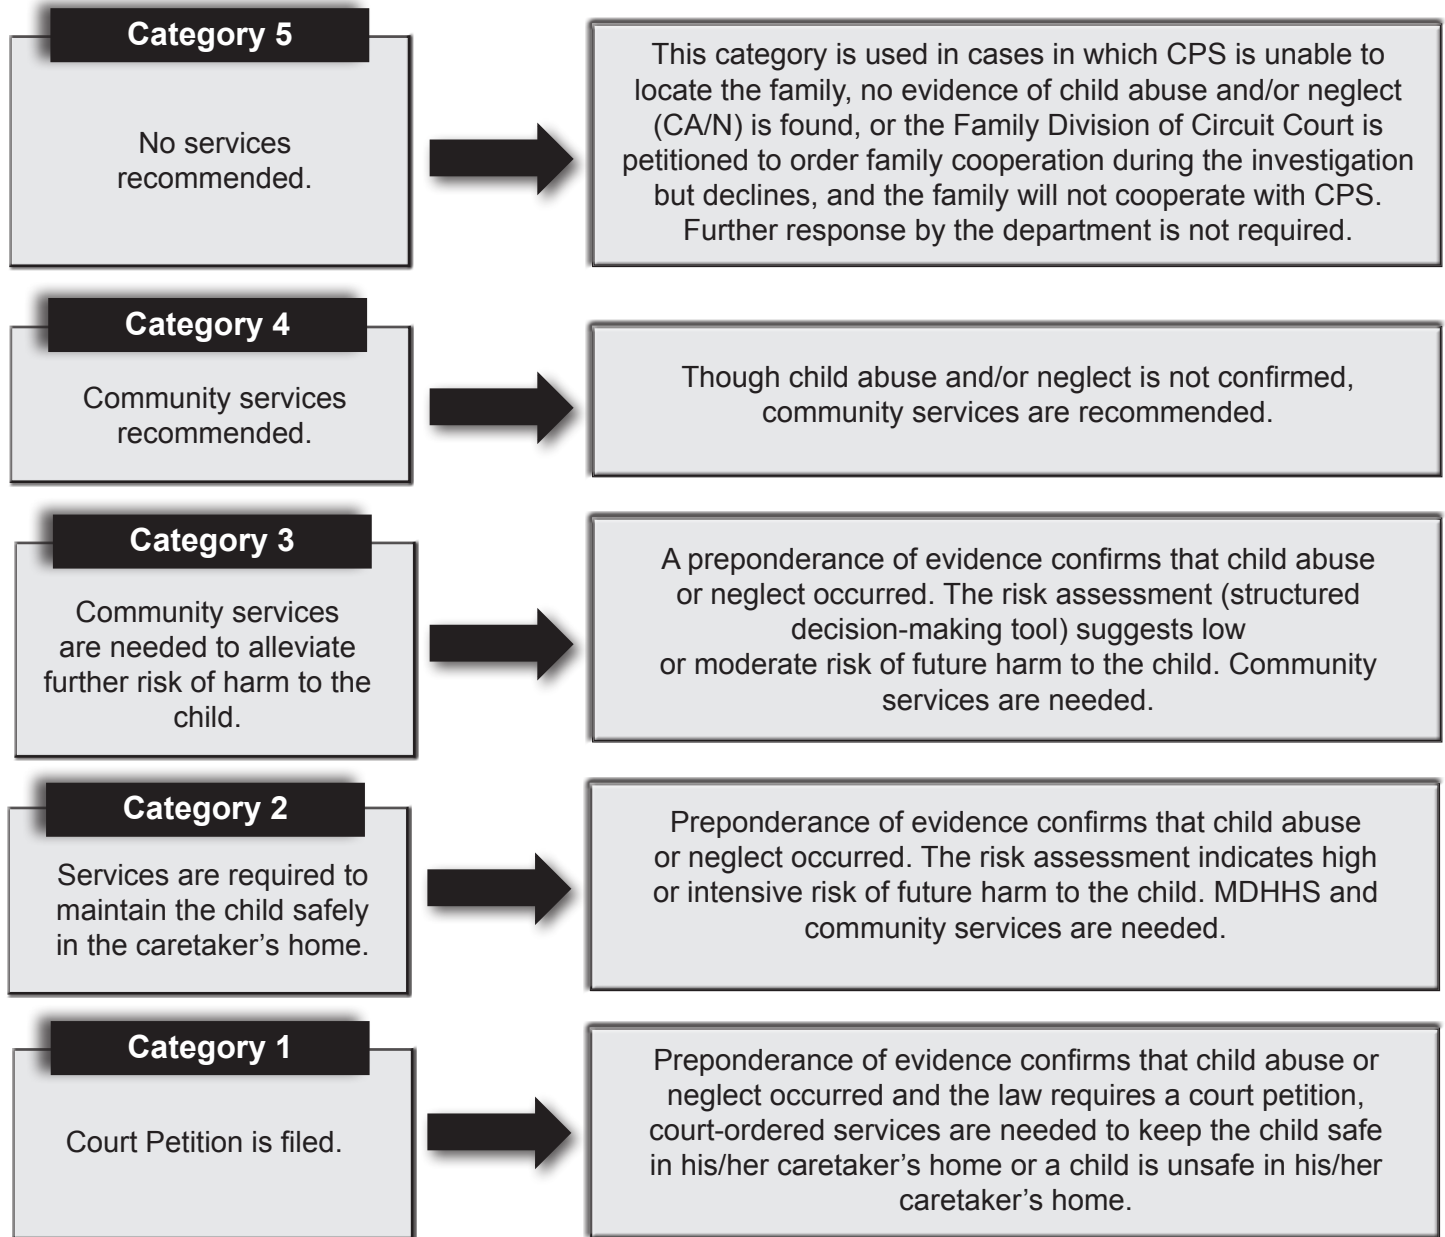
Category 5

No services recommended.

This category is used in cases in which CPS is unable to locate the family, no evidence of child abuse and/or neglect (CA/N) is found, or the Family Division of Circuit Court is petitioned to order family cooperation during the investigation but declines, and the family will not cooperate with CPS. Further response by the department is not required.

Category 4

Community services recommended.

Though child abuse and/or neglect is not confirmed, community services are recommended.

Category 3

Community services are needed to alleviate further risk of harm to the child.

A preponderance of evidence confirms that child abuse or neglect occurred. The risk assessment (structured decision-making tool) suggests low or moderate risk of future harm to the child. Community services are needed.

Category 2

Services are required to maintain the child safely in the caretaker's home.

Preponderance of evidence confirms that child abuse or neglect occurred. The risk assessment indicates high or intensive risk of future harm to the child. MDHHS and community services are needed.

Category 1

Court Petition is filed.

Preponderance of evidence confirms that child abuse or neglect occurred and the law requires a court petition, court-ordered services are needed to keep the child safe in his/her caretaker's home or a child is unsafe in his/her caretaker's home.